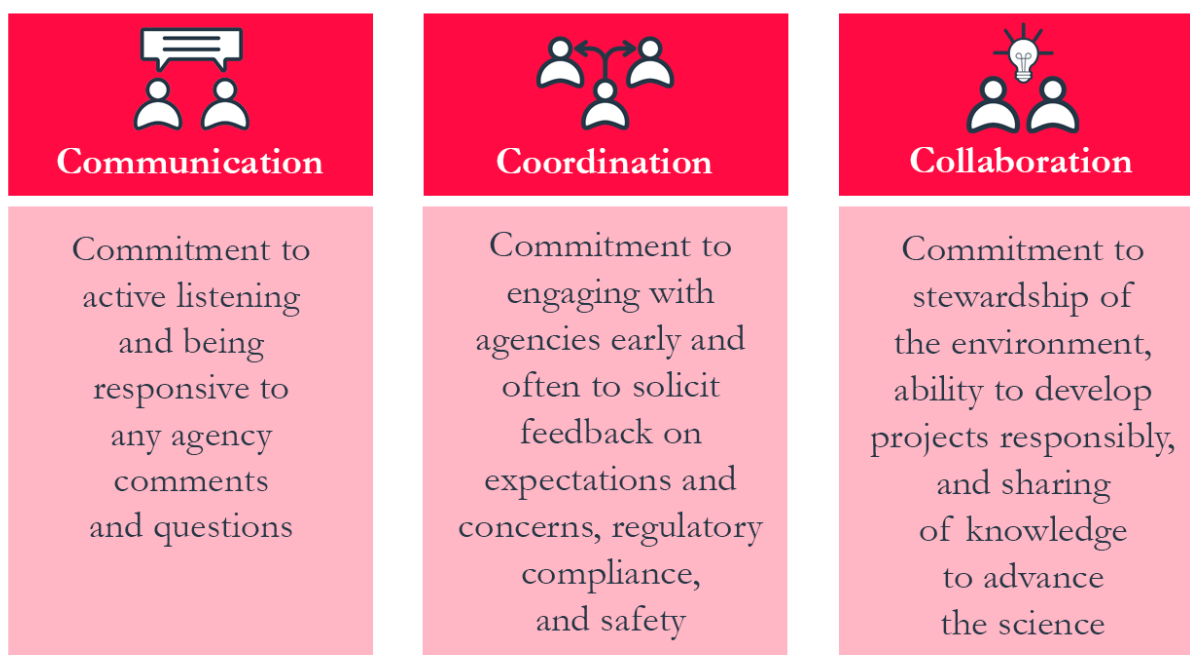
Communication

Commitment to active listening and being responsive to any agency comments and questions

Coordination

Commitment to engaging with agencies early and often to solicit feedback on expectations and concerns, regulatory compliance, and safety

Collaboration

Commitment to stewardship of the environment, ability to develop projects responsibly, and sharing of knowledge to advance the science